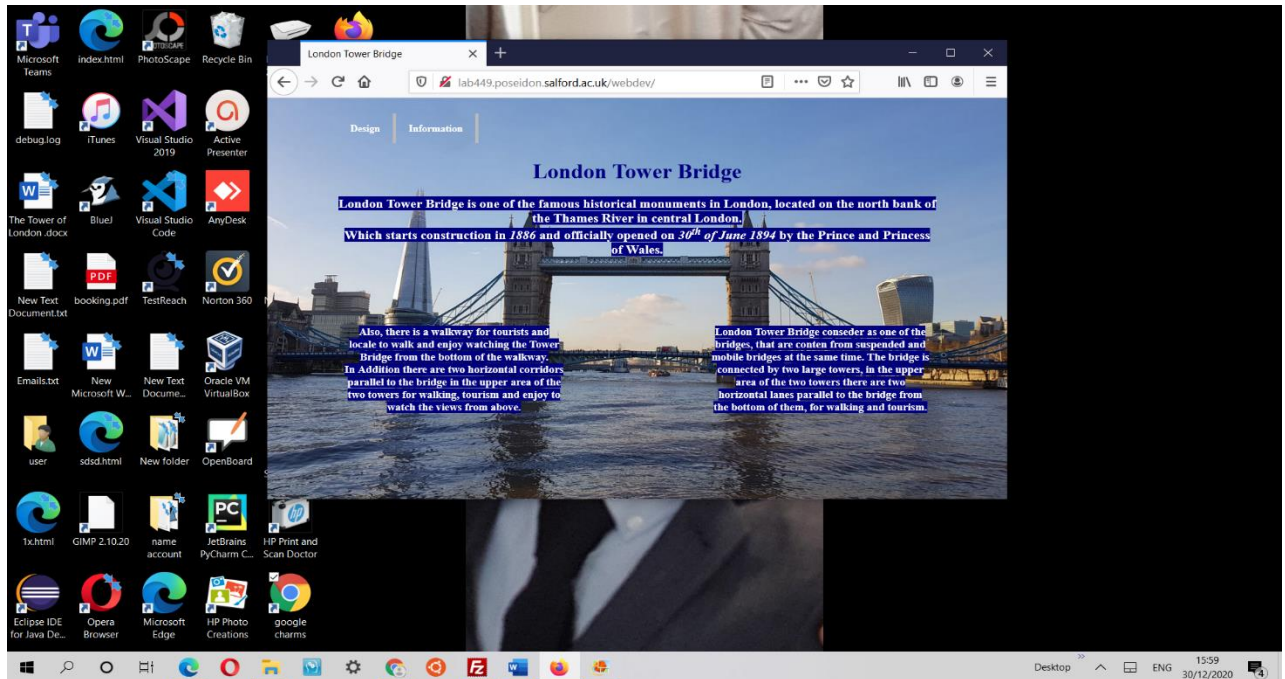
Microsoft Teams
index.html
PhotoScape
Recycle Bin
debug.log
iTunes
Visual Studio 2019
Active Presenter
The Tower of London .docx
BlueJ
Visual Studio Code
AnyDesk
New Text Document.txt
booking.pdf
TestReach
Norton 360
Emails.txt
New Microsoft W...
New Text Docume...
Oracle VM VirtualBox
user
sdsd.html
New folder
OpenBoard
1x.html
GIMP 2.10.20
name account
JetBrains PyCharm C...
HP Print and Scan Doctor
Eclipse IDE for Java De...
Opera Browser
Microsoft Edge
HP Photo Creations
google charms

London Tower Bridge
lab449.poseidon.salford.ac.uk/webdev/

Design
Information

London Tower Bridge

London Tower Bridge is one of the famous historical monuments in London, located on the north bank of the Thames River in central London.
Which starts construction in *1886* and officially opened on *$30^{th}$ of June 1894* by the Prince and Princess of Wales.

Also, there is a walkway for tourists and locale to walk and enjoy watching the Tower Bridge from the bottom of the walkway.
In Addition there are two horizontal corridors parallel to the bridge in the upper area of the two towers for walking, tourism and enjoy to watch the views from above.

London Tower Bridge conseder as one of the bridges, that are conten from suspended and mobile bridges at the same time. The bridge is connected by two large towers, in the upper area of the two towers there are two horizontal lanes parallel to the bridge from the bottom of them, for walking and tourism.

Desktop
ENG
15:59
30/12/2020
4